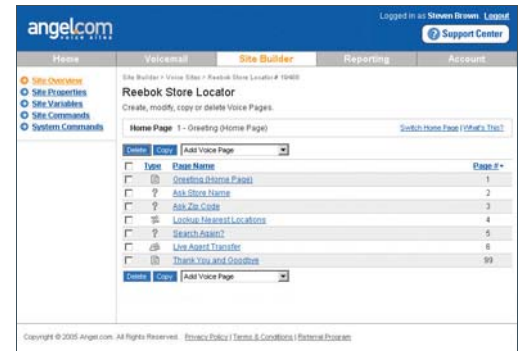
angelcom
voice sites

Logged in as Steven Brown. Logout

Support Center

Home | Voicemail | Site Builder | Reporting | Account

Site Overview
Site Properties
Site Variables
Site Commands
System Commands

Site Builder > Voice Sites > Reebok Store Locator # 19468

Reebok Store Locator

Create, modify, copy or delete Voice Pages.

Home Page 1 - Greeting (Home Page)

Switch Home Page | What's This?

Delete Copy Add Voice Page

| | Type | Page Name | Page # |
|---|---|---|---|
| | | Greeting (Home Page) | 1 |
| | ? | Ask Store Name | 2 |
| | ? | Ask Zip Code | 3 |
| | | Lookup Nearest Locations | 4 |
| | ? | Search Again? | 5 |
| | | Live Agent Transfer | 6 |
| | | Thank You and Goodbye | 99 |

Delete Copy Add Voice Page

Copyright © 2005 Angel.com. All Rights Reserved. Privacy Policy | Terms & Conditions | Referral Program